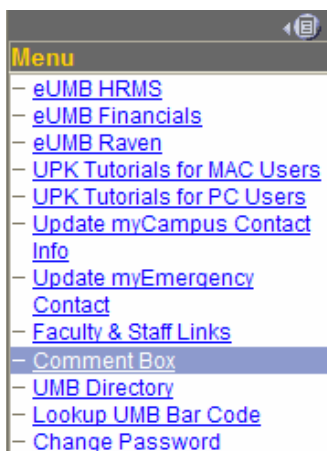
Menu

– eUMB HRMS
– eUMB Financials
– eUMB Raven
– UPK Tutorials for MAC Users
– UPK Tutorials for PC Users
– Update myCampus Contact Info
– Update myEmergency Contact
– Faculty & Staff Links
– Comment Box
– UMB Directory
– Lookup UMB Bar Code
– Change Password